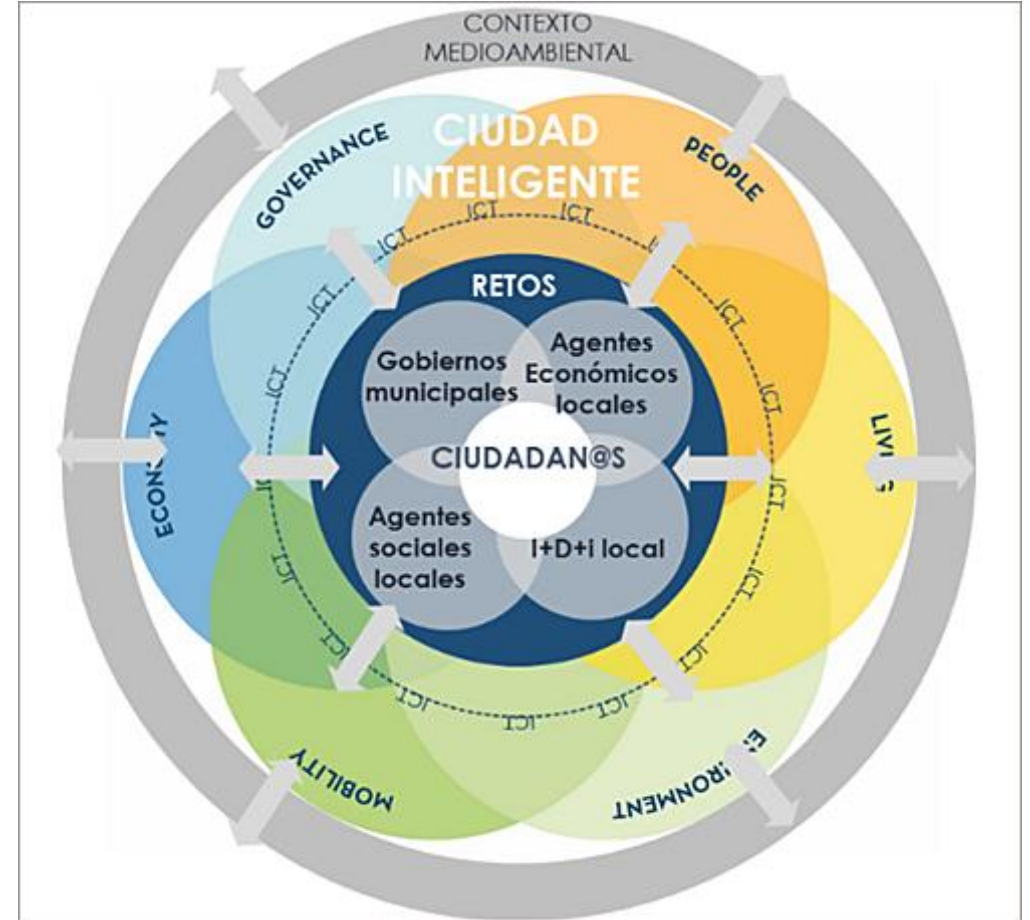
CONTEXTO MEDIOAMBIENTAL

CIUDAD INTELIGENTE

GOVERNANCE

PEOPLE

ECON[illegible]Y

LIVI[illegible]

MOBILITY

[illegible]IRONMENT

ICT ICT ICT ICT ICT ICT ICT ICT ICT ICT ICT ICT ICT ICT ICT ICT

RETOS

Gobiernos municipales

Agentes Económicos locales

CIUDADAN@S

Agentes sociales locales

I+D+i local